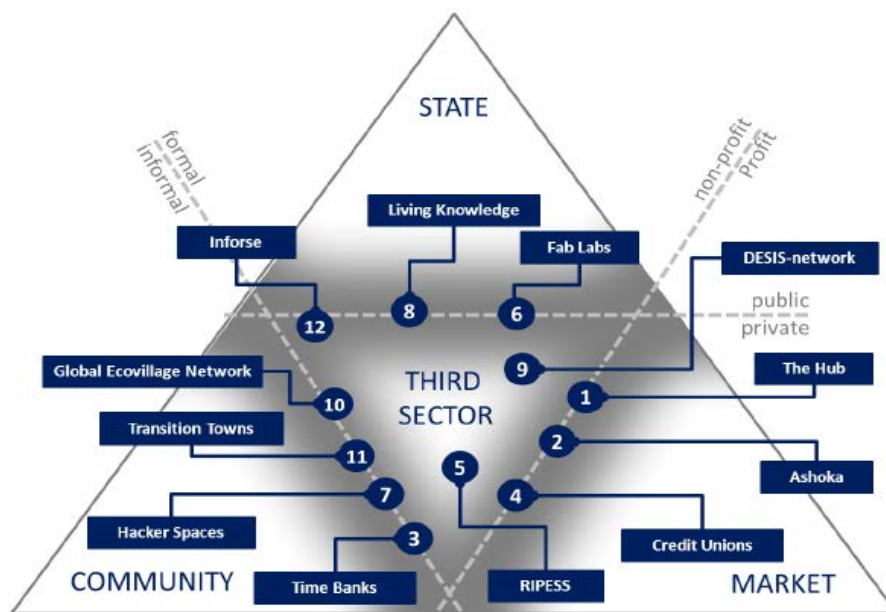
STATE

formal
informal

non-profit
profit

Living Knowledge

Inforse

Fab Labs

DESIS-network

public
private

12

8

6

Global Ecovillage Network

9

THIRD SECTOR

The Hub

10

1

Transition Towns

2

11

5

Ashoka

7

4

Hacker Spaces

3

Credit Unions

COMMUNITY

Time Banks

RIPESS

MARKET